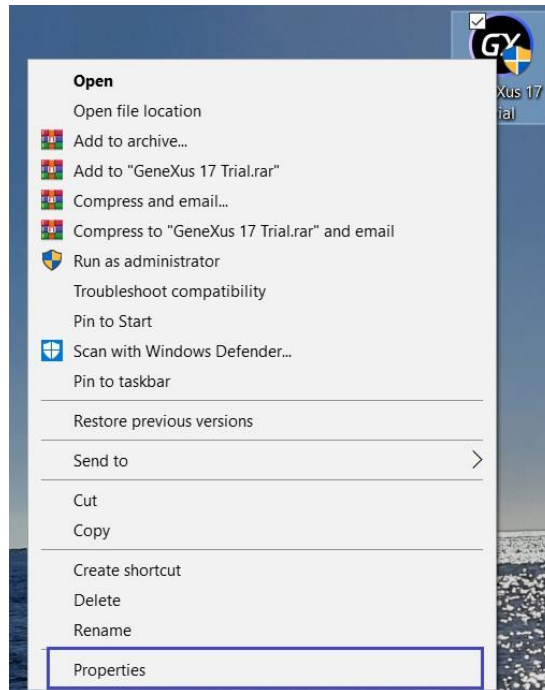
GX

eXus 17
ial

Open
Open file location
Add to archive...
Add to "GeneXus 17 Trial.rar"
Compress and email...
Compress to "GeneXus 17 Trial.rar" and email
Run as administrator
Troubleshoot compatibility
Pin to Start
Scan with Windows Defender...
Pin to taskbar

Restore previous versions

Send to

Cut
Copy

Create shortcut
Delete
Rename

Properties